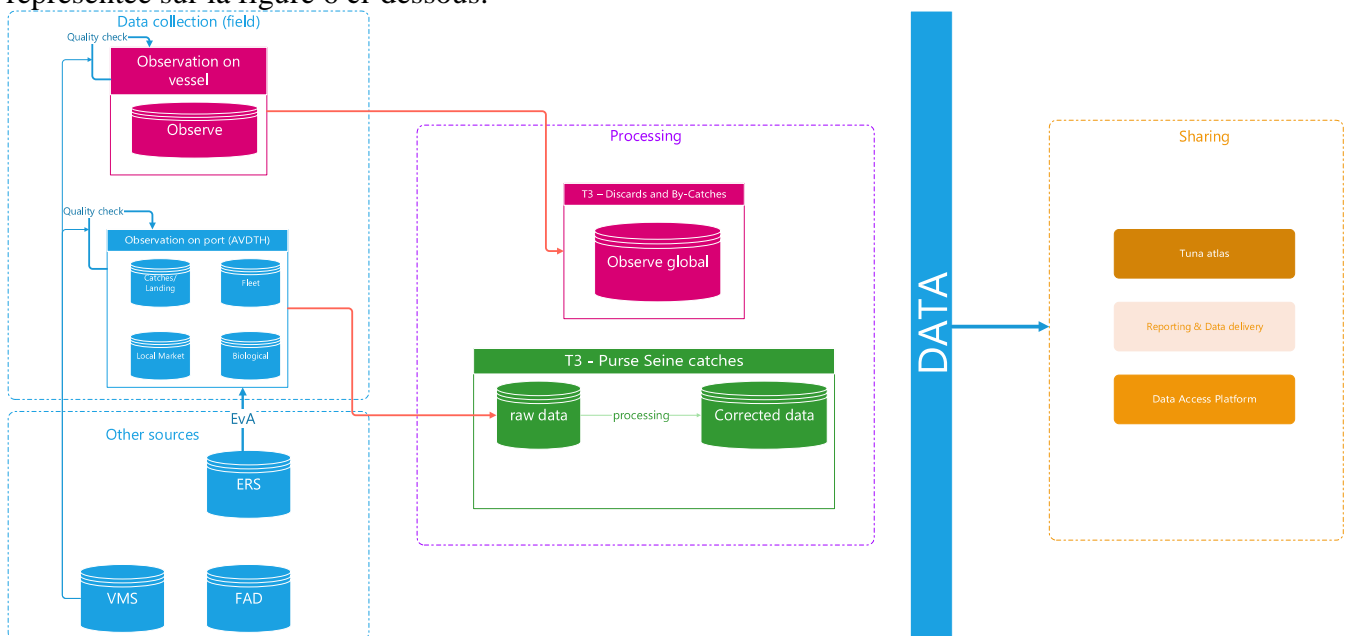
représentée sur la figure 8 ci-dessous.

Data collection (field)

Quality check

Observation on vessel

Observe

Quality check

Observation on port (AVDTH)

Catches/ Landing

Fleet

Local Market

Biological

Other sources

EvA

ERS

VMS

FAD

Processing

T3 – Discards and By-Catches

Observe global

T3 - Purse Seine catches

raw data

processing

Corrected data

DATA

Sharing

Tuna atlas

Reporting & Data delivery

Data Access Platform